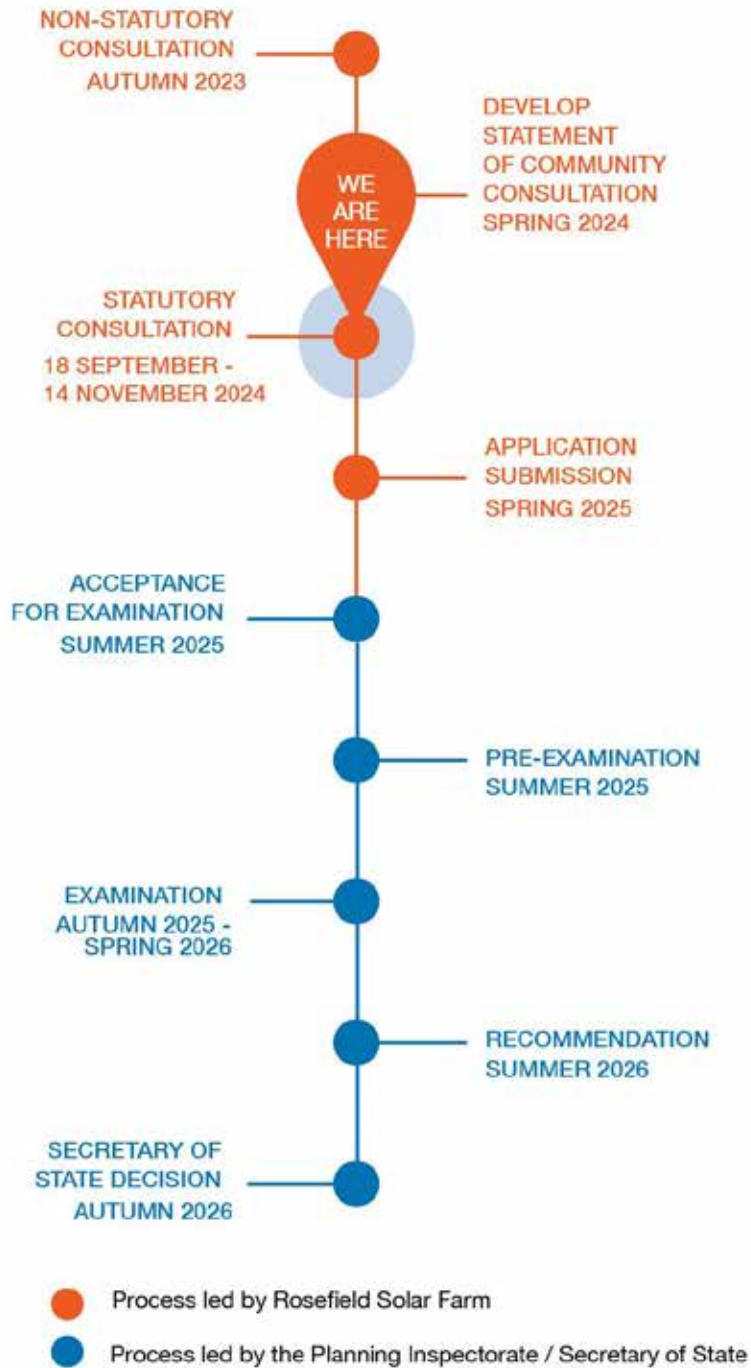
NON-STATUTORY CONSULTATION AUTUMN 2023

DEVELOP STATEMENT OF COMMUNITY CONSULTATION SPRING 2024

WE ARE HERE

STATUTORY CONSULTATION 18 SEPTEMBER - 14 NOVEMBER 2024

APPLICATION SUBMISSION SPRING 2025

ACCEPTANCE FOR EXAMINATION SUMMER 2025

PRE-EXAMINATION SUMMER 2025

EXAMINATION AUTUMN 2025 - SPRING 2026

RECOMMENDATION SUMMER 2026

SECRETARY OF STATE DECISION AUTUMN 2026

Process led by Rosefield Solar Farm

Process led by the Planning Inspectorate / Secretary of State